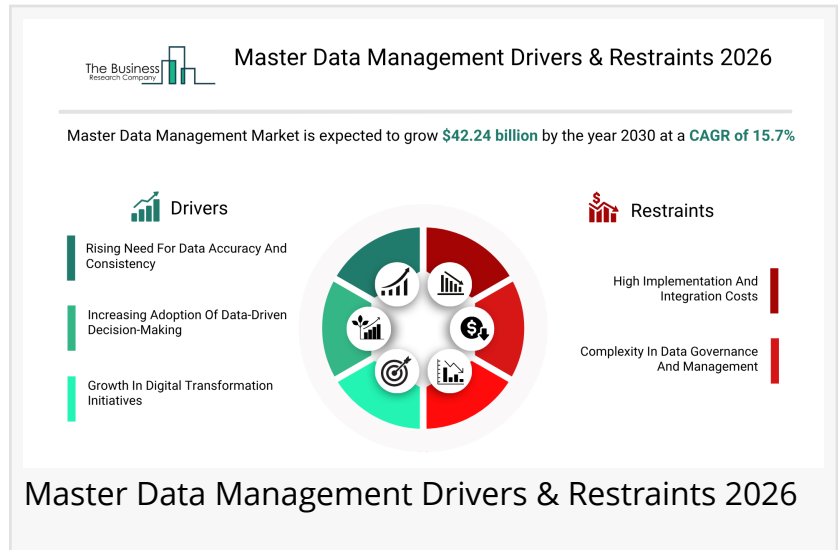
The Business Research Company

Master Data Management Drivers & Restraints 2026

Master Data Management Market is expected to grow $42.24 billion by the year 2030 at a CAGR of 15.7%

Drivers

Rising Need For Data Accuracy And Consistency

Increasing Adoption Of Data-Driven Decision-Making

Growth In Digital Transformation Initiatives

Restraints

High Implementation And Integration Costs

Complexity In Data Governance And Management

Master Data Management Drivers & Restraints 2026